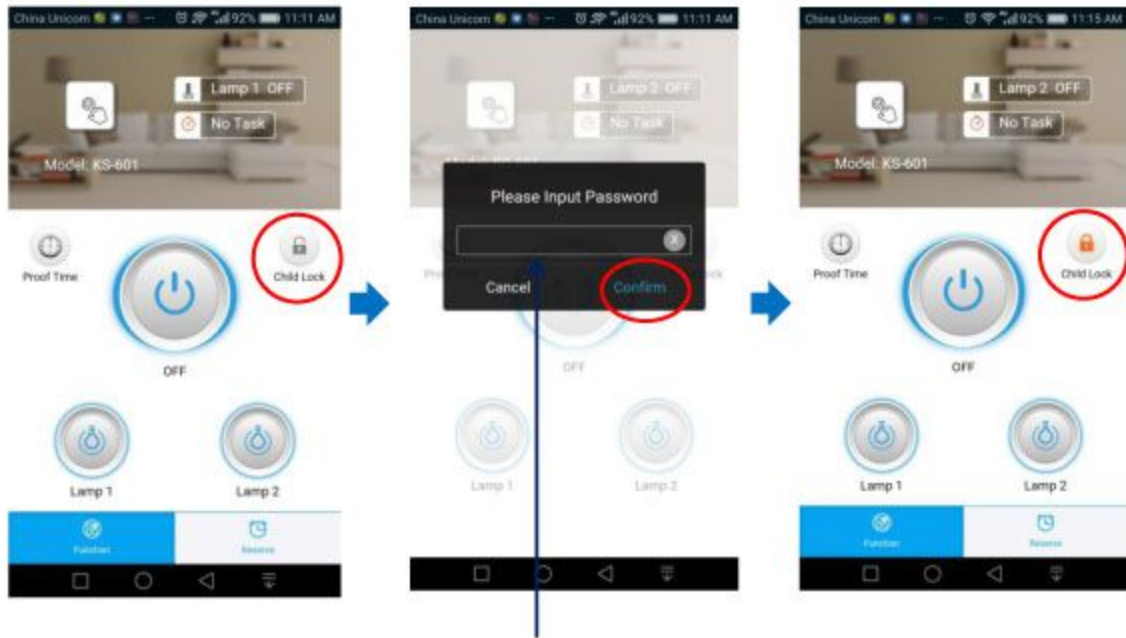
China Unicom 92% 11:11 AM

Lamp 1 OFF

No Task

Model: KS-601

Proof Time

Child Lock

OFF

Lamp 1

Lamp 2

Function

Reserve

China Unicom 92% 11:11 AM

Lamp 2 OFF

No Task

Please Input Password

Cancel

Confirm

OFF

Lamp 1

Lamp 2

China Unicom 92% 11:15 AM

Lamp 2 OFF

No Task

Model: KS-601

Proof Time

Child Lock

OFF

Lamp 1

Lamp 2

Function

Reserve